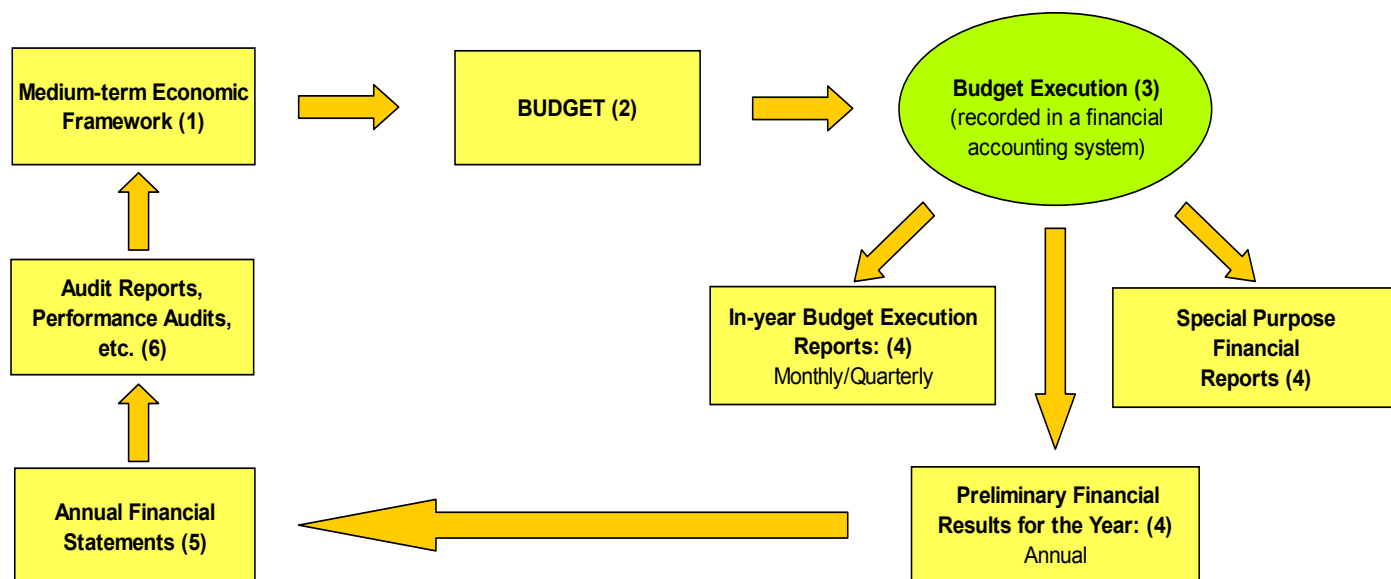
Medium-term Economic Framework (1)

BUDGET (2)

Budget Execution (3) (recorded in a financial accounting system)

In-year Budget Execution Reports: (4) Monthly/Quarterly

Special Purpose Financial Reports (4)

Preliminary Financial Results for the Year: (4) Annual

Annual Financial Statements (5)

Audit Reports, Performance Audits, etc. (6)